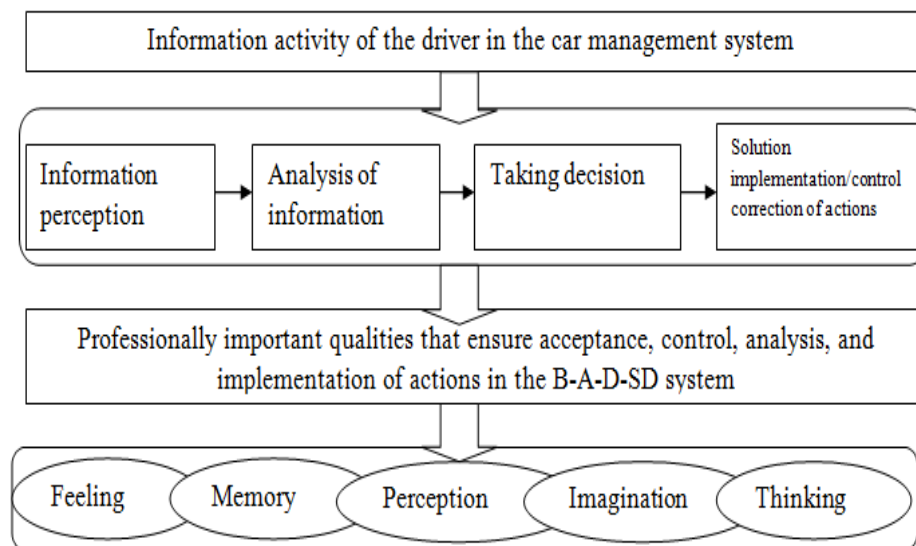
Information activity of the driver in the car management system

Information perception

Analysis of information

Taking decision

Solution implementation/control correction of actions

Professionally important qualities that ensure acceptance, control, analysis, and implementation of actions in the B-A-D-SD system

Feeling

Memory

Perception

Imagination

Thinking